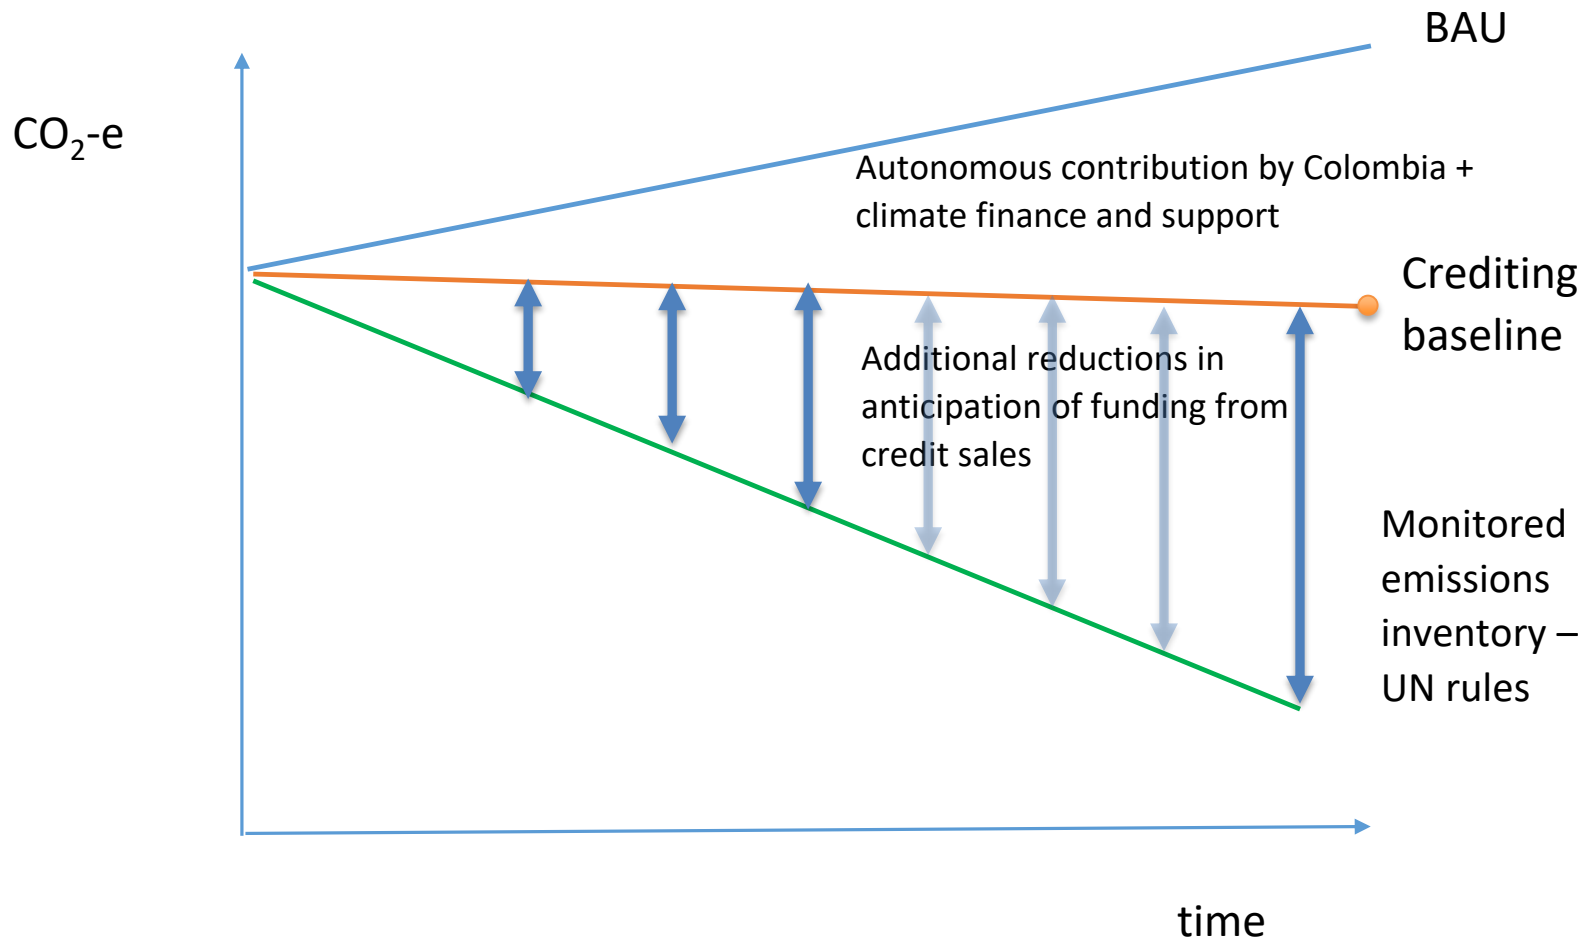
BAU

$CO_2$-e

Autonomous contribution by Colombia + climate finance and support

Crediting baseline

Additional reductions in anticipation of funding from credit sales

Monitored emissions inventory – UN rules

time